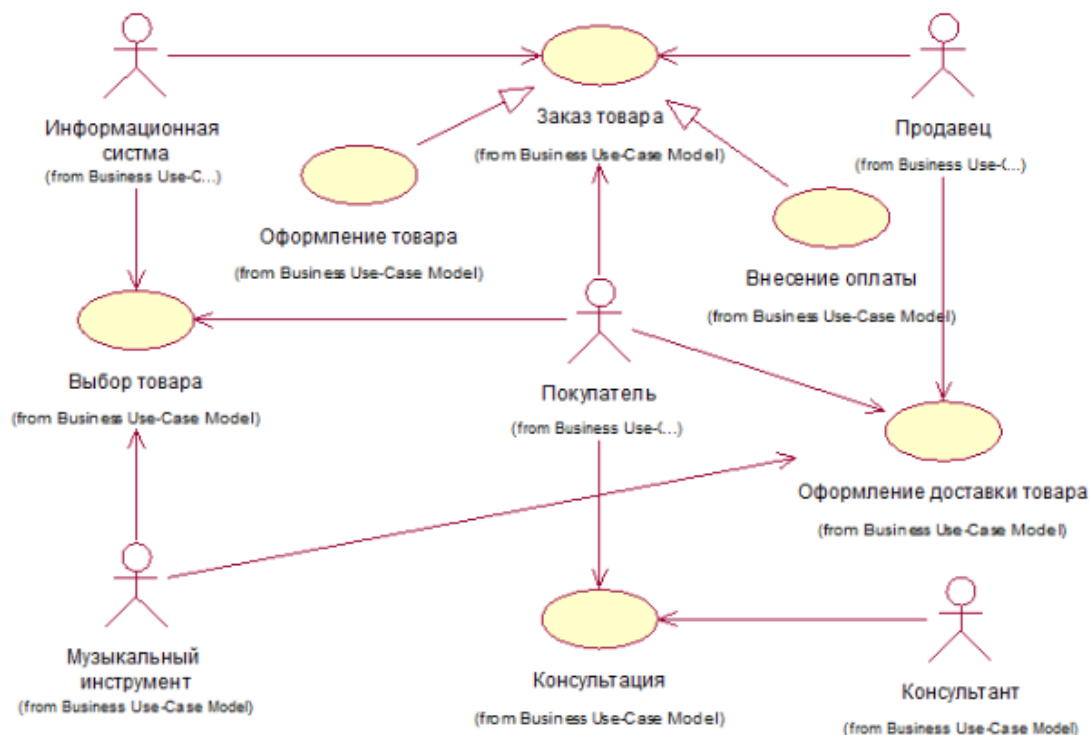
Информационная система
(from Business Use-C...)

Заказ товара
(from Business Use-Case Model)

Продавец
(from Business Use-(...)

Оформление товара
(from Business Use-Case Model)

Внесение оплаты
(from Business Use-Case Model)

Выбор товара
(from Business Use-Case Model)

Покупатель
(from Business Use-(...)

Оформление доставки товара
(from Business Use-Case Model)

Музыкальный инструмент
(from Business Use-Case Model)

Консультация
(from Business Use-Case Model)

Консультант
(from Business Use-Case Model)